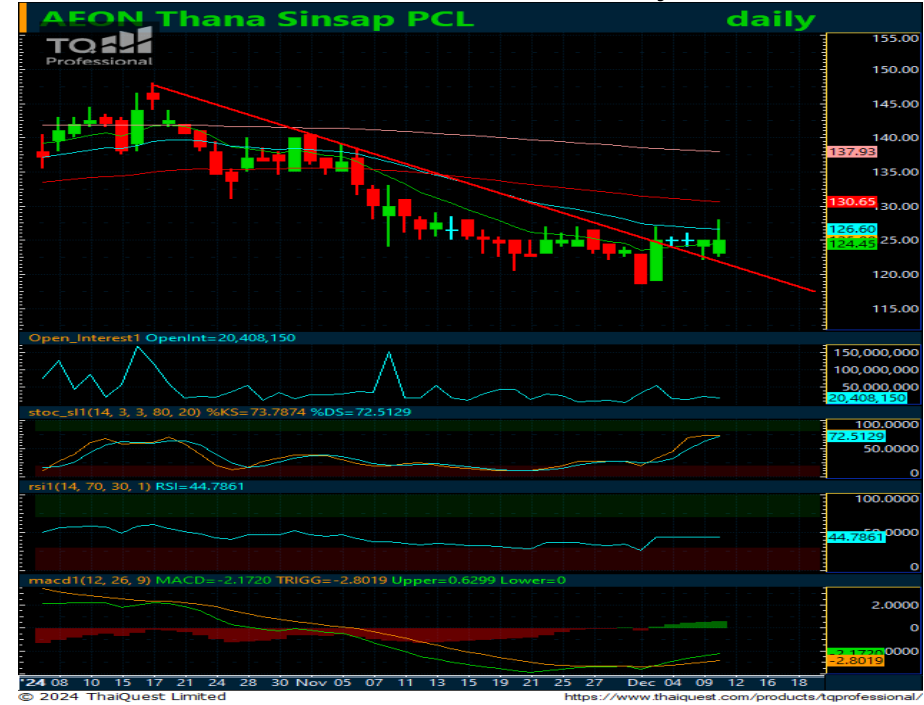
AEON Thana Sinsap PCL daily

TQ Professional

155.00
150.00
145.00
140.00
137.93
135.00
130.65
126.60
124.45
120.00
115.00

Open_Interest1 OpenInt=20,408,150
150,000,000
100,000,000
50,000,000
20,408,150

stoc_sl1(14, 3, 3, 80, 20) %KS=73.7874 %DS=72.5129
100.0000
72.5129
50.0000
0

rsi1(14, 70, 30, 1) RSI=44.7861
100.0000
44.7861
0

macd1(12, 26, 9) MACD=-2.1720 TRIGG=-2.8019 Upper=0.6299 Lower=0
2.0000
0
-2.1720
-2.8019

'24 08 10 15 17 21 24 28 30 Nov 05 07 11 13 15 19 21 25 27 Dec 04 09 12 16 18

© 2024 ThaiQuest Limited https://www.thaiquest.com/products/tqprofessional/